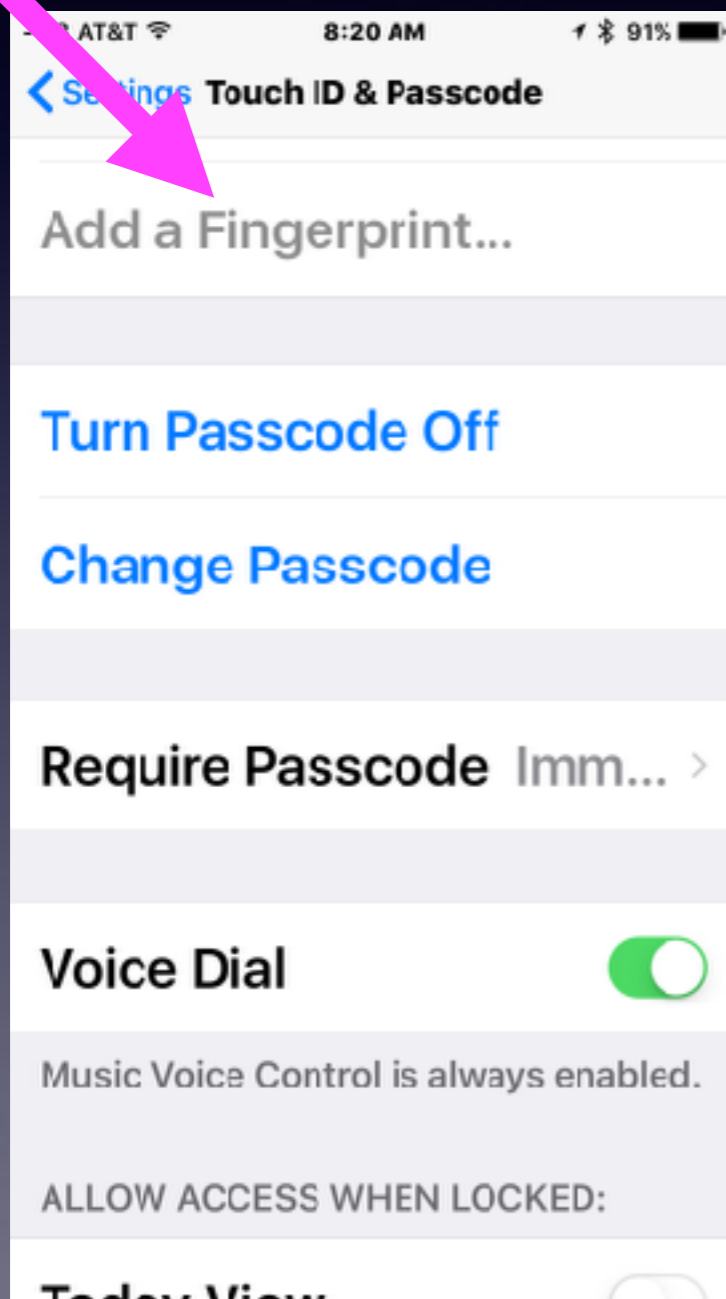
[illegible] AT&T 8:20 AM 91%

< Settings Touch ID & Passcode

Add a Fingerprint...

Turn Passcode Off

Change Passcode

Require Passcode Imm... >

Voice Dial

Music Voice Control is always enabled.

ALLOW ACCESS WHEN LOCKED:

Today View